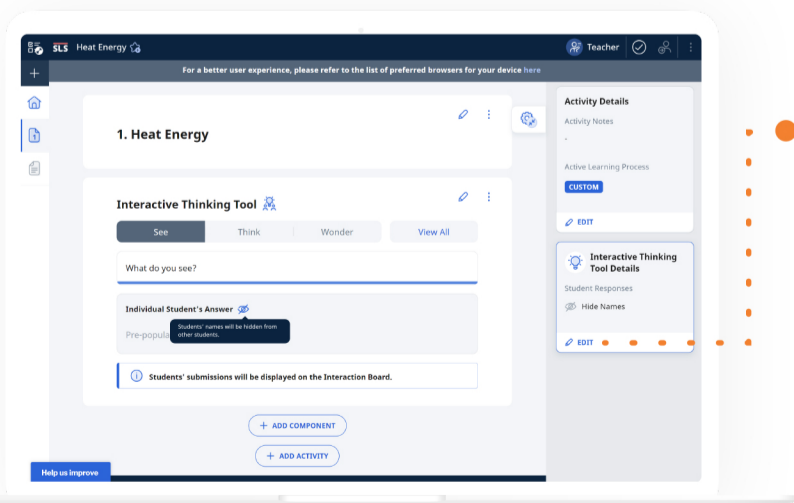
SLS Heat Energy

Teacher

For a better user experience, please refer to the list of preferred browsers for your device here

1. Heat Energy

Interactive Thinking Tool

See
Think
Wonder
View All

What do you see?

Individual Student's Answer

Students' names will be hidden from other students.

Pre-popula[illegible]

Students' submissions will be displayed on the Interaction Board.

+ ADD COMPONENT

+ ADD ACTIVITY

Help us improve

Activity Details

Activity Notes

-

Active Learning Process

CUSTOM

EDIT

Interactive Thinking Tool Details

Student Responses

Hide Names

EDIT